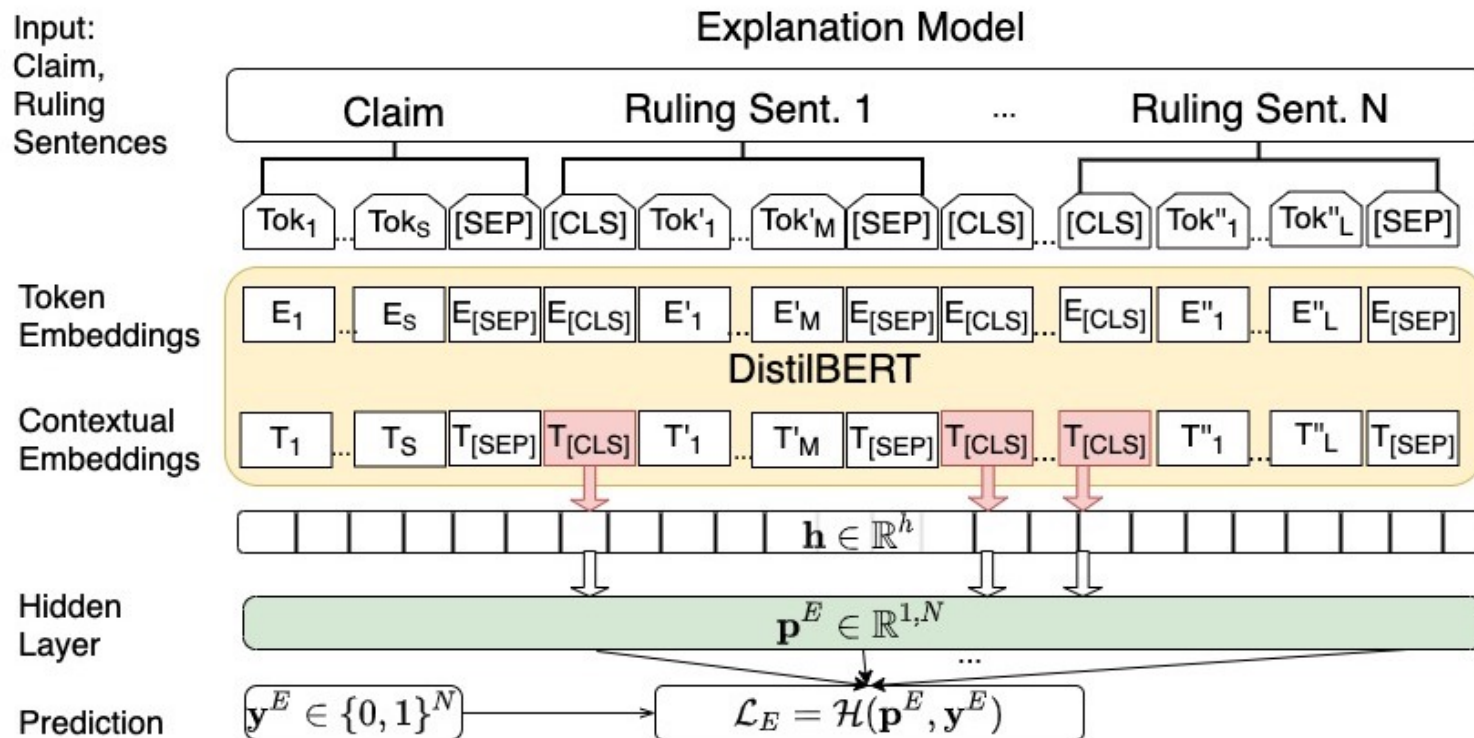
Input: Claim, Ruling Sentences

Explanation Model

Claim

Ruling Sent. 1

...

Ruling Sent. N

Tok$_1$ ... Tok$_S$ [SEP] [CLS] Tok'$_1$ ... Tok'$_M$ [SEP] [CLS] ... [CLS] Tok"$_1$ ... Tok"$_L$ [SEP]

Token Embeddings

E$_1$ ... E$_S$ E$_{[SEP]}$ E$_{[CLS]}$ E'$_1$ ... E'$_M$ E$_{[SEP]}$ E$_{[CLS]}$ ... E$_{[CLS]}$ E"$_1$ ... E"$_L$ E$_{[SEP]}$

DistilBERT

Contextual Embeddings

T$_1$ ... T$_S$ T$_{[SEP]}$ T$_{[CLS]}$ T'$_1$ ... T'$_M$ T$_{[SEP]}$ T$_{[CLS]}$ ... T$_{[CLS]}$ T"$_1$ ... T"$_L$ T$_{[SEP]}$

$\mathbf{h} \in \mathbb{R}^h$

Hidden Layer

$\mathbf{p}^E \in \mathbb{R}^{1,N}$

...

Prediction

$\mathbf{y}^E \in \{0,1\}^N$

$\mathcal{L}_E = \mathcal{H}(\mathbf{p}^E, \mathbf{y}^E)$